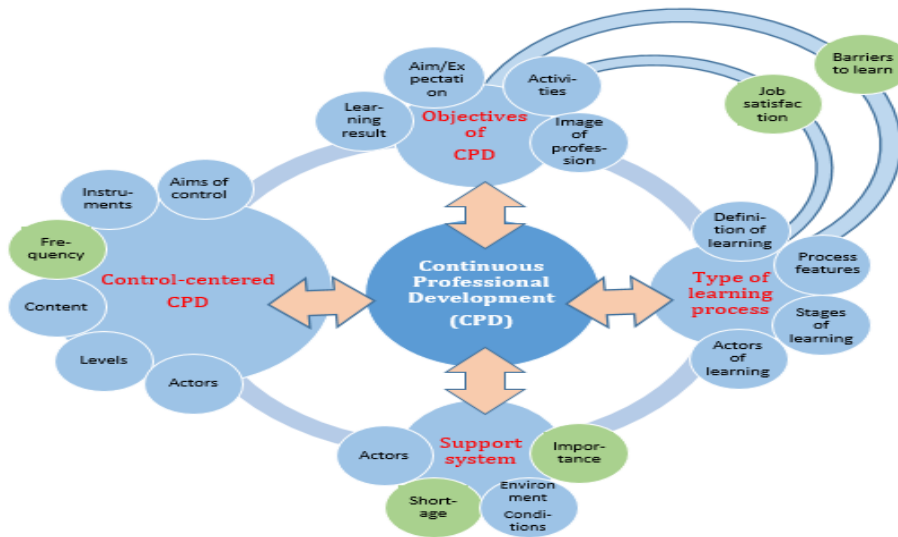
Objectives of CPD

Aim/Expectation

Activities

Learning result

Image of profession

Barriers to learn

Job satisfaction

Instruments

Aims of control

Frequency

Control-centered CPD

Content

Levels

Actors

Continuous Professional Development (CPD)

Definition of learning

Type of learning process

Process features

Stages of learning

Actors of learning

Actors

Support system

Importance

Shortage

Environment Conditions